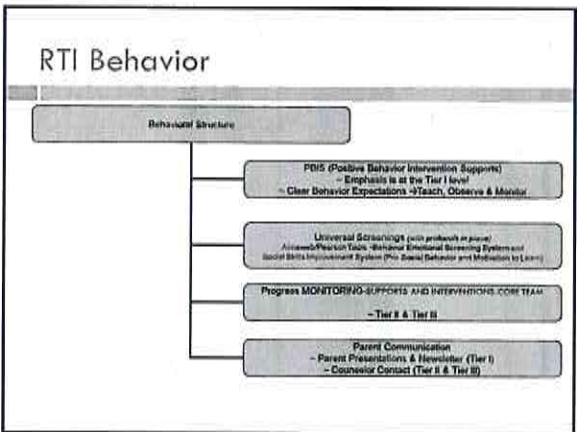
RTI Behavior

Behavioral Structure

PBIS (Positive Behavior Intervention Supports)
– Emphasis is at the Tier I level
– Clear Behavior Expectations ->Teach, Observe & Monitor

Universal Screenings (with protocols in place)
Aimsweb/Pearson Tools -Behavior Emotional Screening System and Social Skills Improvement System (Pro Social Behavior and Motivation to Learn)

Progress MONITORING-SUPPORTS AND INTERVENTIONS-CORE TEAM
– Tier II & Tier III

Parent Communication
– Parent Presentations & Newsletter (Tier I)
– Counselor Contact (Tier II & Tier III)